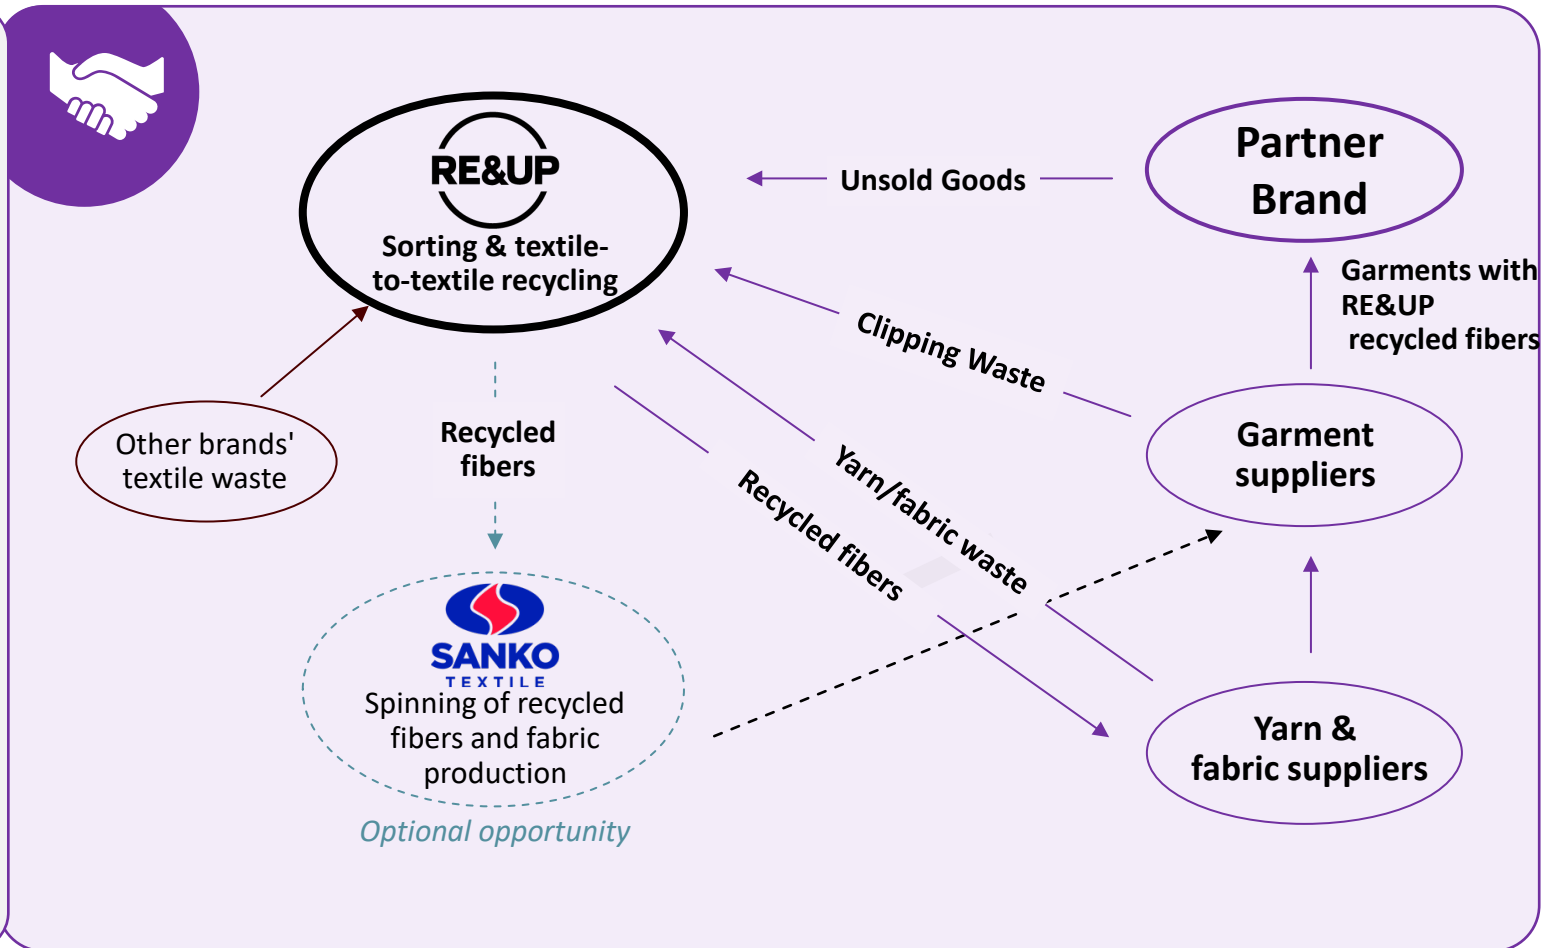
RE&UP
Sorting & textile-to-textile recycling

Unsold Goods

Partner Brand

Garments with RE&UP recycled fibers

Clipping Waste

Other brands' textile waste

Recycled fibers

Yarn/fabric waste

Recycled fibers

Garment suppliers

SANKO
TEXTILE
Spinning of recycled fibers and fabric production

Optional opportunity

Yarn & fabric suppliers